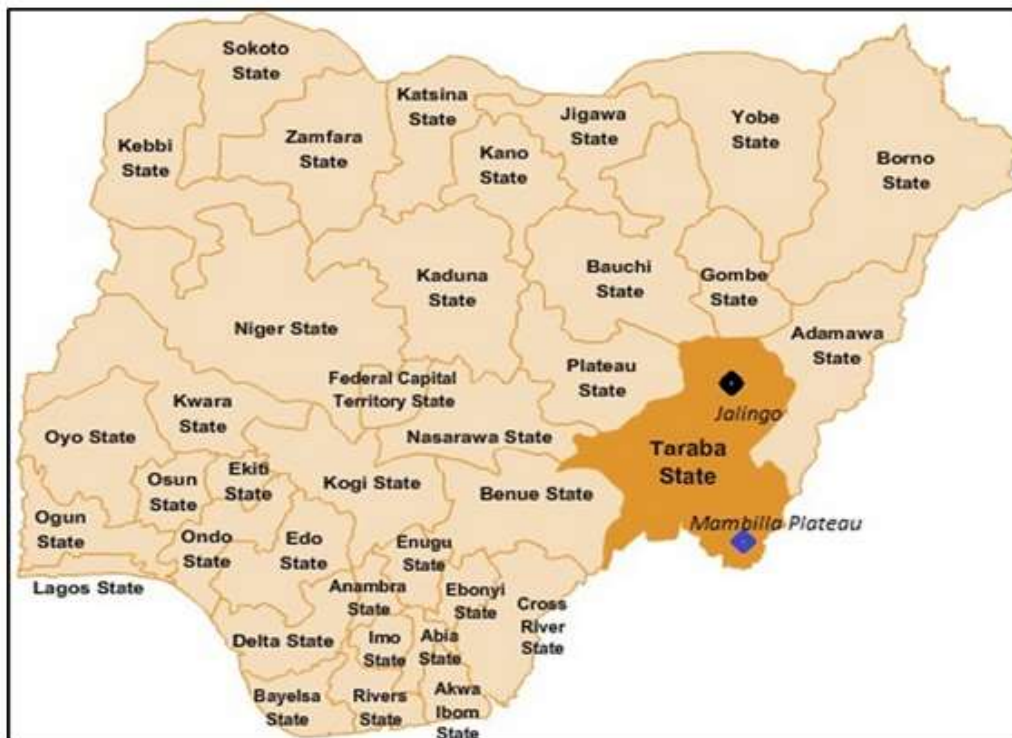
Sokoto State
Katsina State
Jigawa State
Yobe State
Kebbi State
Zamfara State
Kano State
Borno State
Kaduna State
Bauchi State
Gombe State
Niger State
Adamawa State
Plateau State
Federal Capital Territory State
Jalingo
Kwara State
Oyo State
Nasarawa State
Taraba State
Osun State
Ekiti State
Kogi State
Benue State
Ogun State
Mambilla Plateau
Ondo State
Edo State
Enugu State
Lagos State
Anambra State
Ebonyi State
Cross River State
Delta State
Imo State
Abia State
Bayelsa State
Rivers State
Akwa Ibom State